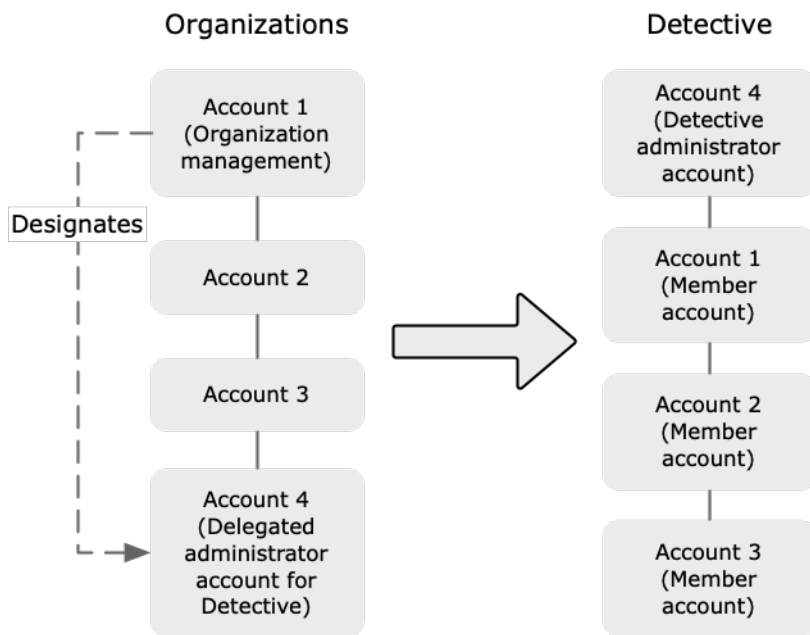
Organizations

Designates

Account 1 (Organization management)

Account 2

Account 3

Account 4 (Delegated administrator account for Detective)

Detective

Account 4 (Detective administrator account)

Account 1 (Member account)

Account 2 (Member account)

Account 3 (Member account)